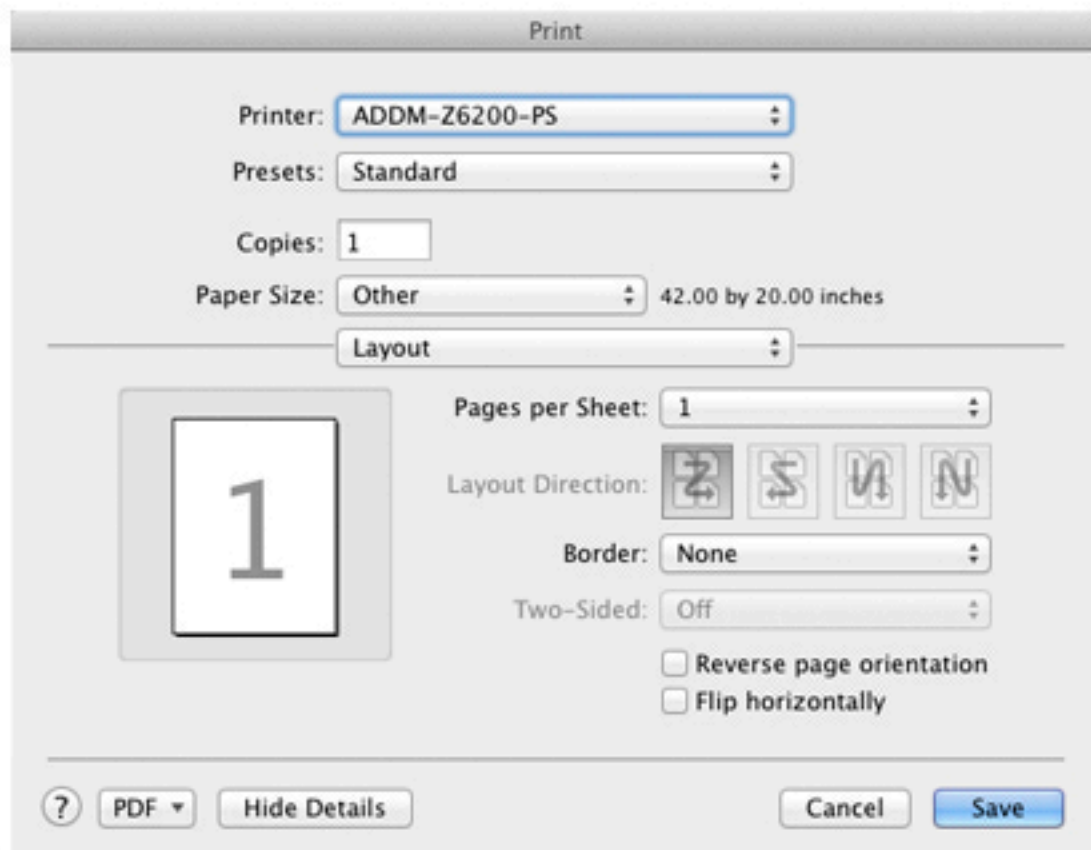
Print

Printer: ADDM-Z6200-PS

Presets: Standard

Copies: 1

Paper Size: Other 42.00 by 20.00 inches

Layout

1

Pages per Sheet: 1

Layout Direction:

Border: None

Two-Sided: Off

Reverse page orientation

Flip horizontally

? PDF Hide Details Cancel Save